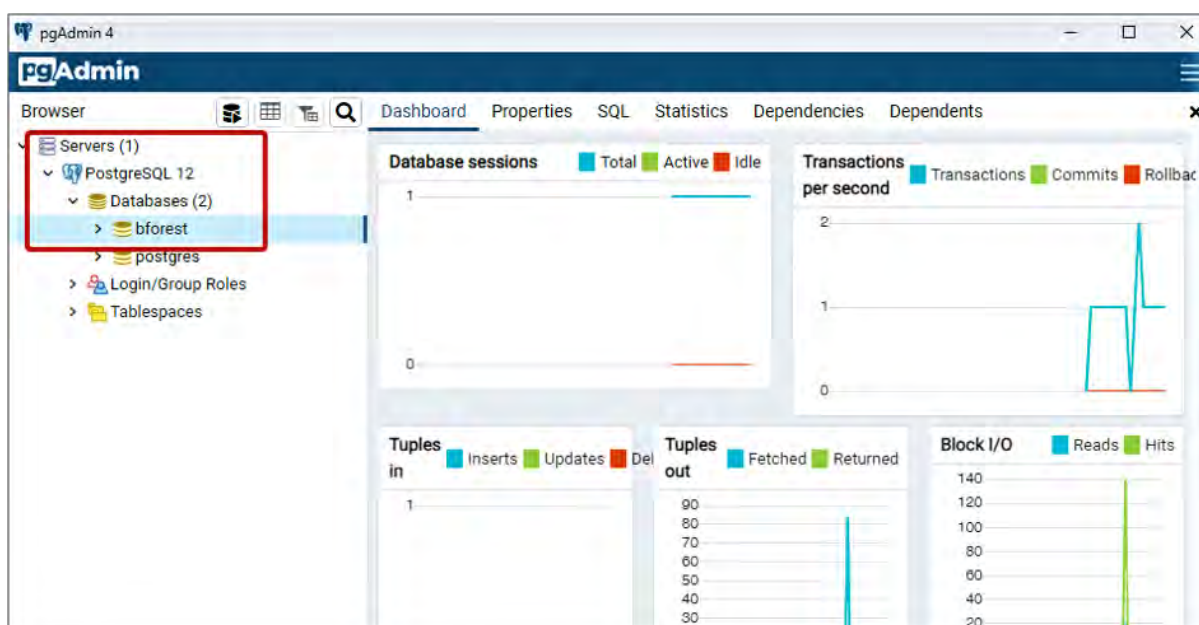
pgAdmin 4

pgAdmin

Browser

Dashboard Properties SQL Statistics Dependencies Dependents

Servers (1)
PostgreSQL 12
Databases (2)
bforest
postgres
Login/Group Roles
Tablespaces

Database sessions Total Active Idle

1

0

Transactions per second Transactions Commits Rollbac

2

1

0

Tuples in Inserts Updates Del

1

Tuples out Fetched Returned

90
80
70
60
50
40
30

Block I/O Reads Hits

140
120
100
80
60
40
20